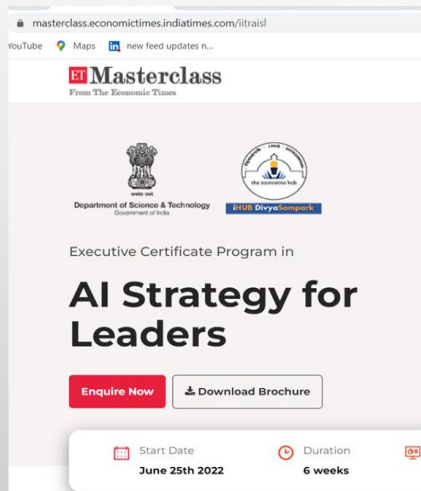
masterclass.economictimes.indiatimes.com/iitraisl

YouTube Maps new feed updates n...

ET Masterclass
From The Economic Times

सत्यमेव जयते
Department of Science & Technology
Government of India

the innovation hub
iHUB DivyaSampark

Executive Certificate Program in

AI Strategy for Leaders

Enquire Now

Download Brochure

Start Date
June 25th 2022

Duration
6 weeks